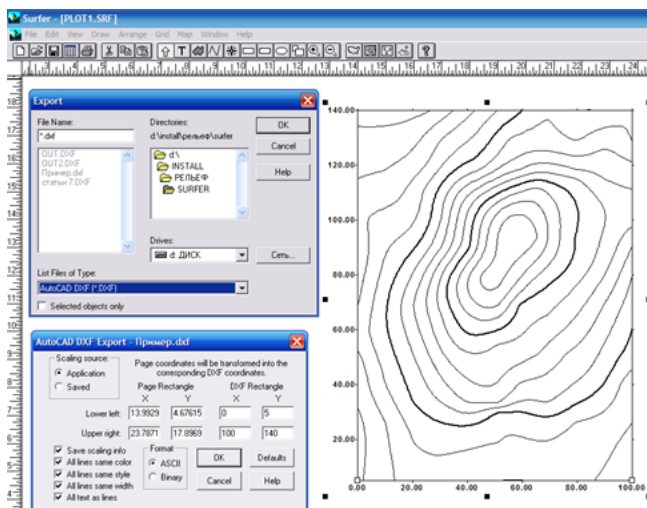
Surfer - [PLOT1.SRF]

File Edit View Draw Arrange Grid Map Window Help

Export

File Name:
*.dxf

OUT.DXF
OUT2.DXF
Пример.dxf
статья 7.DXF

Directories:
d:\install\рельеф\surfer

d:\
INSTALL
РЕЛЬЕФ
SURFER

OK
Cancel
Help

Drives:
d: ДИСК

Сеть...

List Files of Type:
AutoCAD DXF (*.DXF)

Selected objects only

AutoCAD DXF Export - Пример.dxf

Scaling source:
Application
Saved

Page coordinates will be transformed into the corresponding DXF coordinates.

Page Rectangle
X Y
DXF Rectangle
X Y

Lower left: 13.9929 4.67615 0 5

Upper right: 23.7871 17.8969 100 140

Save scaling info
All lines same color
All lines same style
All lines same width
All text as lines

Format
ASCII
Binary

OK
Cancel
Defaults
Help

140.00
120.00
100.00
80.00
60.00
40.00
20.00
0.00 20.00 40.00 60.00 80.00 100.00